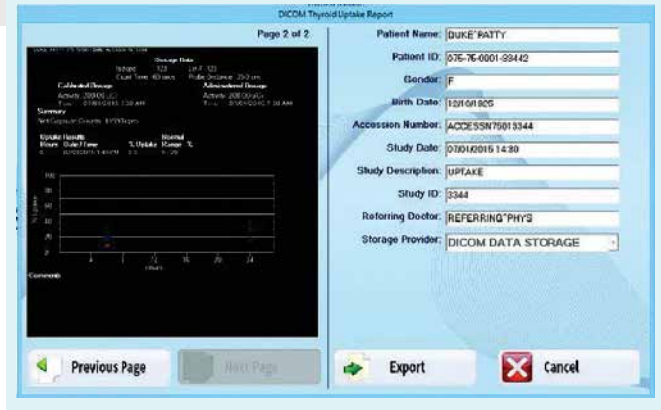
DICOM Thyroid Uptake Report

Page 2 of 2

Dosage Data

Calibrated Dosage

Administered Dosage

Summary

Uptake Results

Comments

Patient Name: DUKE^PATTY

Patient ID: 075-76-0001-S9442

Gender: F

Birth Date: 12/10/1925

Accession Number: ACCESSN75013344

Study Date: 07/01/2015 14:30

Study Description: UPTAKE

Study ID: 3344

Referring Doctor: REFERRING^PHYS

Storage Provider: DICOM DATA STORAGE

Previous Page

Next Page

Export

Cancel